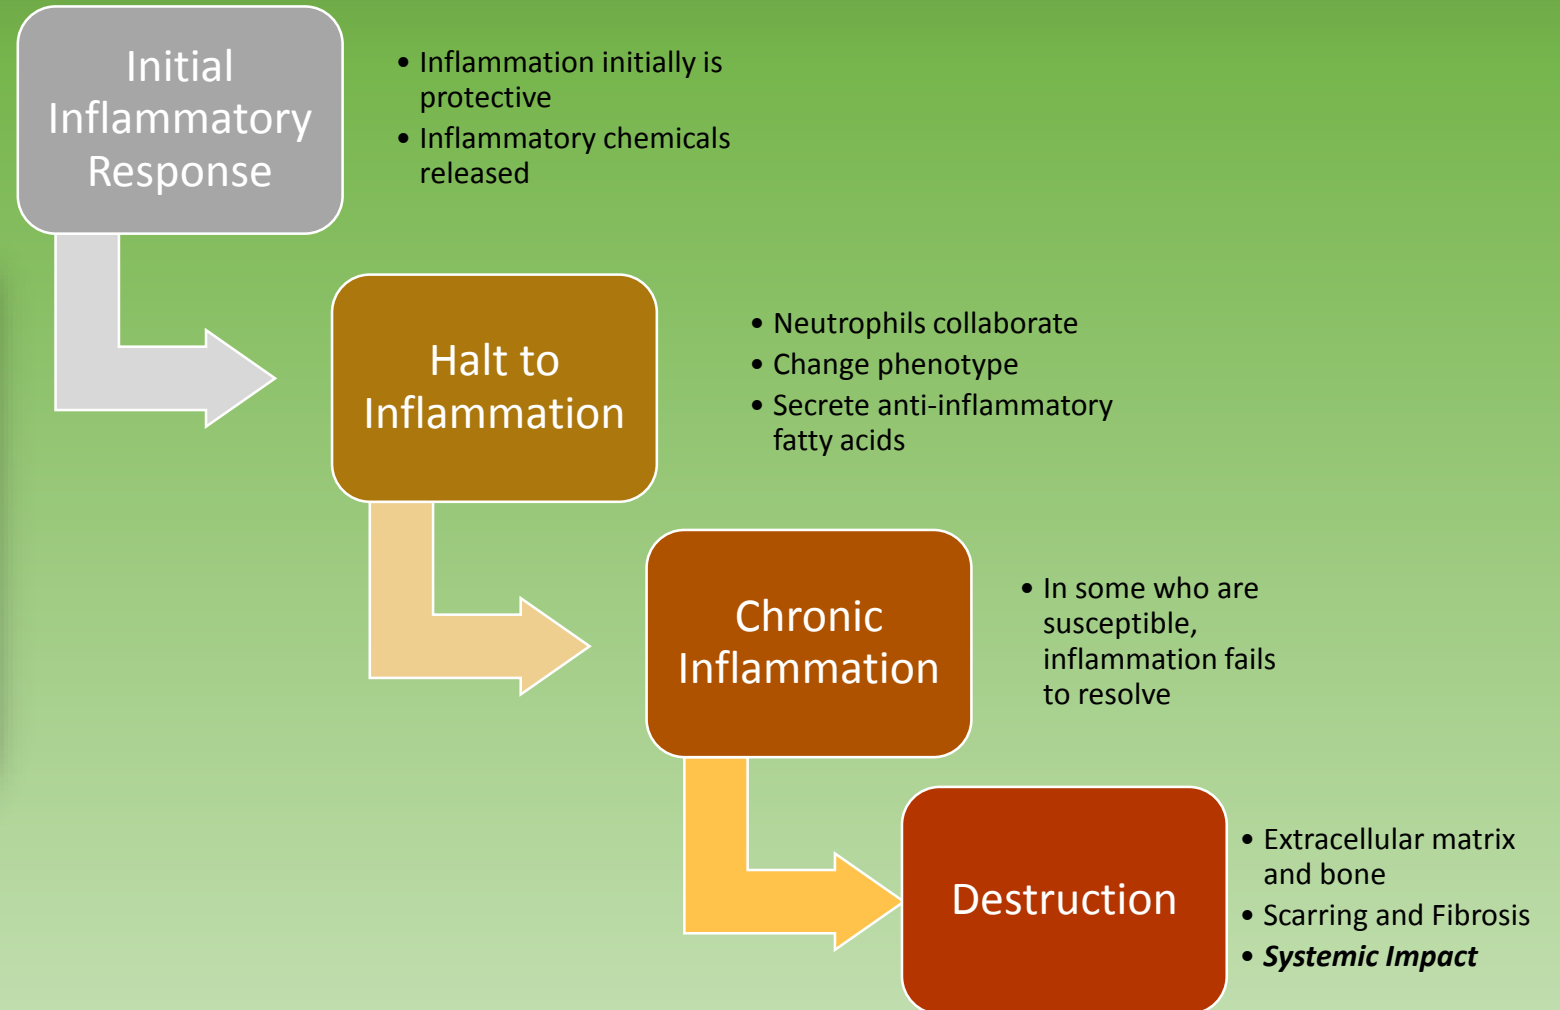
Initial Inflammatory Response

• Inflammation initially is protective
• Inflammatory chemicals released

Halt to Inflammation

• Neutrophils collaborate
• Change phenotype
• Secrete anti-inflammatory fatty acids

Chronic Inflammation

• In some who are susceptible, inflammation fails to resolve

Destruction

• Extracellular matrix and bone
• Scarring and Fibrosis
• ***Systemic Impact***